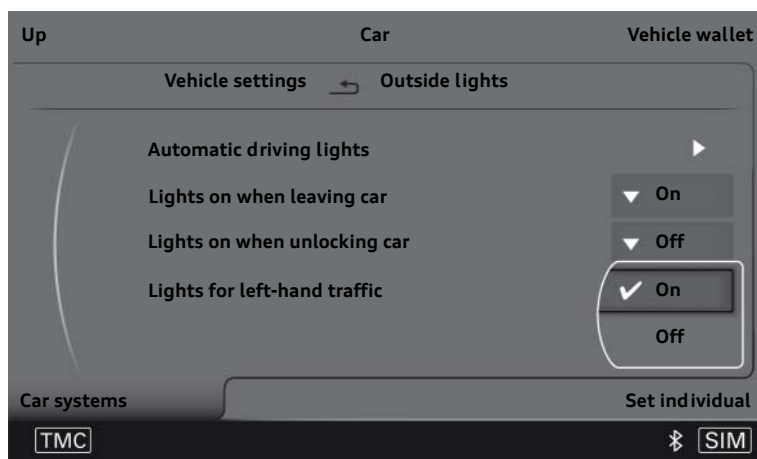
Up
Car
Vehicle wallet

Vehicle settings
Outside lights

Automatic driving lights

Lights on when leaving car
On

Lights on when unlocking car
Off

Lights for left-hand traffic
On
Off

Car systems
Set individual

TMC
SIM